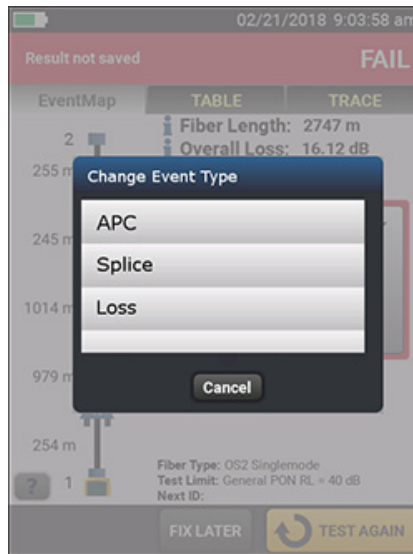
02/21/2018 9:03:58 am

Result not saved

FAIL

EventMap

TABLE

TRACE

2

Fiber Length: 2747 m

Overall Loss: 16.12 dB

255 m

Change Event Type

APC

Splice

Loss

245 m

1014 m

979 m

Cancel

254 m

?

1

Fiber Type: OS2 Singlemode
Test Limit: General PON RL = 40 dB
Next ID:

FIX LATER

TEST AGAIN